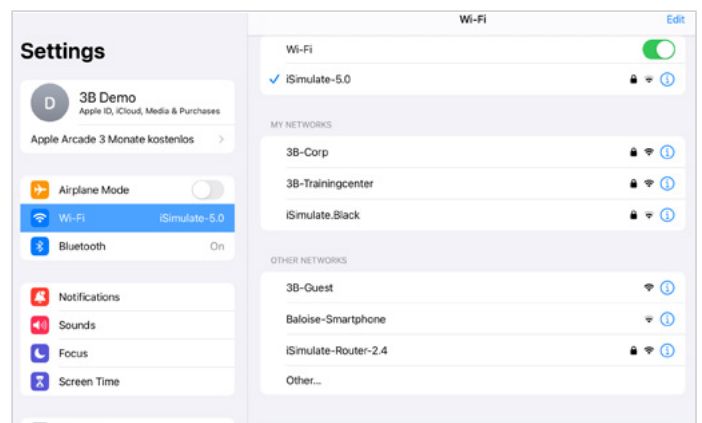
Settings

D 3B Demo
Apple ID, iCloud, Media & Purchases

Apple Arcade 3 Monate kostenlos

Airplane Mode

Wi-Fi iSimulate-5.0

Bluetooth On

Notifications

Sounds

Focus

Screen Time

Wi-Fi Edit

Wi-Fi

✓ iSimulate-5.0

MY NETWORKS

3B-Corp

3B-Trainingcenter

iSimulate.Black

OTHER NETWORKS

3B-Guest

Baloise-Smartphone

iSimulate-Router-2.4

Other...